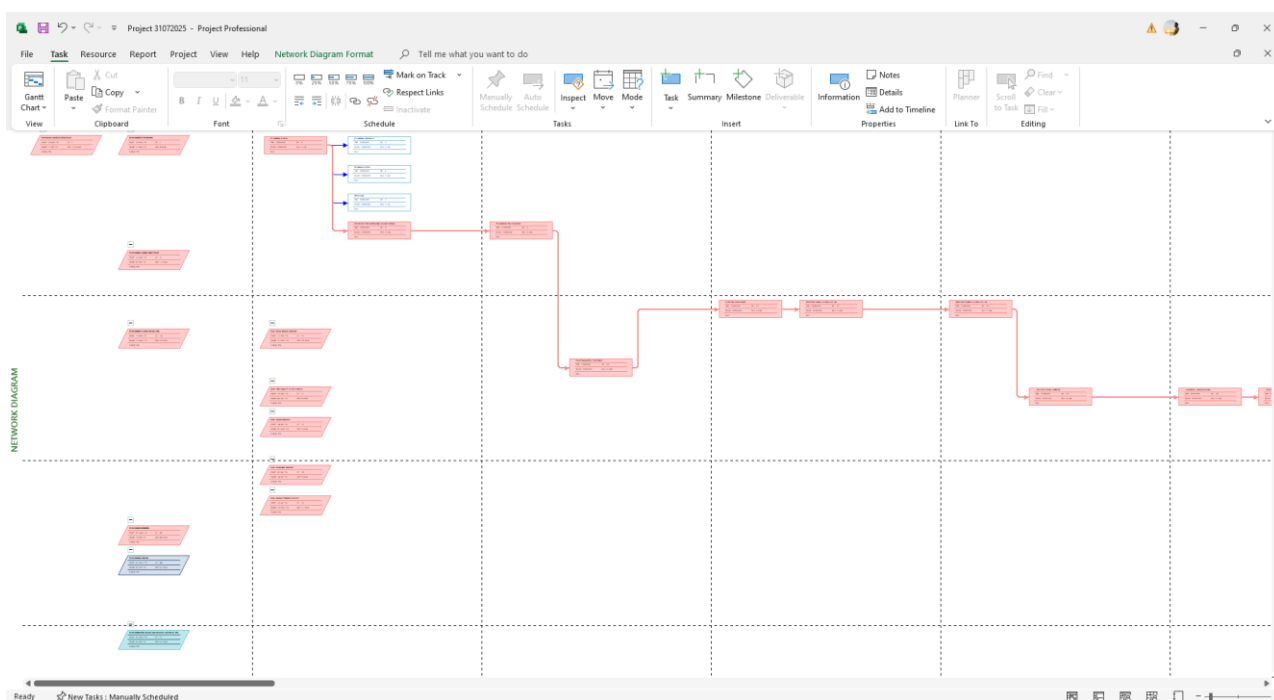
Project 31072025 - Project Professional

File Task Resource Report Project View Help Network Diagram Format Tell me what you want to do

Gantt Chart
View

Paste
Cut
Copy
Format Painter
Clipboard

11
B I U
Font

0% 25% 50% 75% 100%
Mark on Track
Respect Links
Inactivate
Schedule

Manually Schedule
Auto Schedule
Inspect
Move
Mode
Tasks

Task
Summary
Milestone
Deliverable
Insert

Information
Notes
Details
Add to Timeline
Properties

Planner
Link To

Scroll to Task
Find
Clear
Fill
Editing

NETWORK DIAGRAM

Ready New Tasks : Manually Scheduled